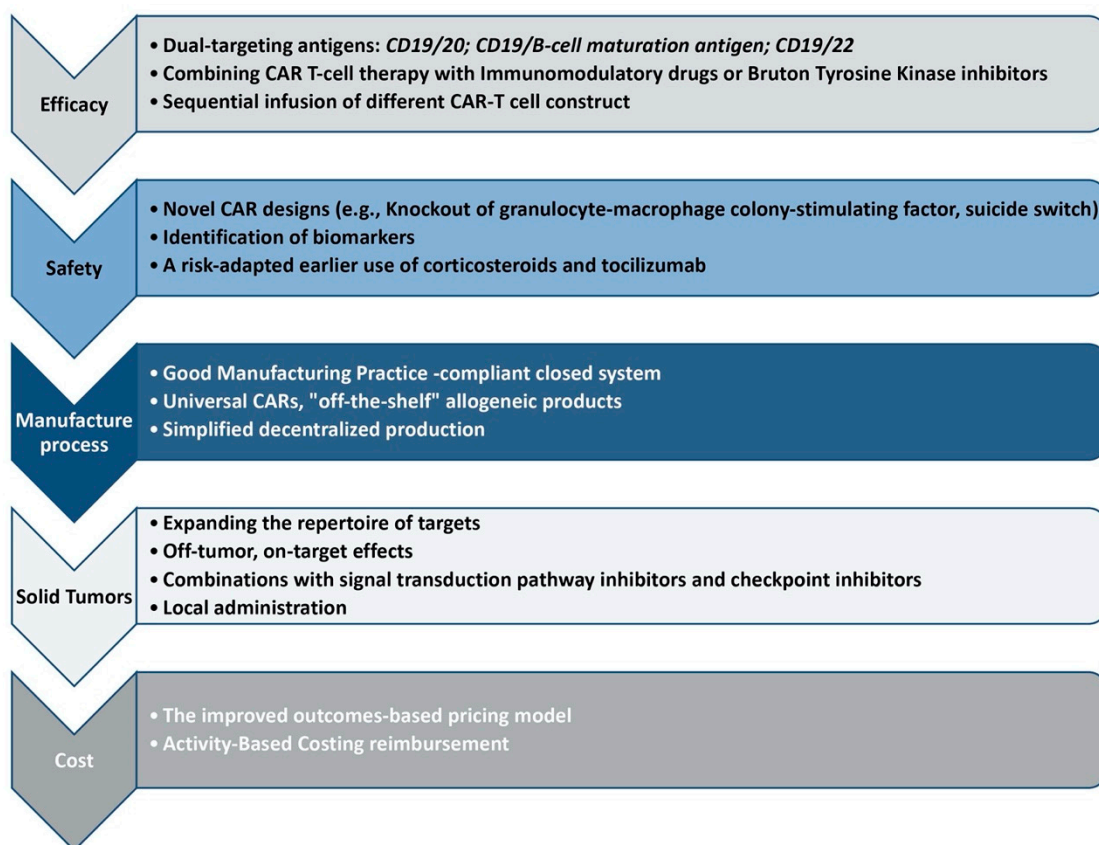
Efficacy

• Dual-targeting antigens: *CD19/20; CD19/B-cell maturation antigen; CD19/22*
• Combining CAR T-cell therapy with Immunomodulatory drugs or Bruton Tyrosine Kinase inhibitors
• Sequential infusion of different CAR-T cell construct

Safety

• Novel CAR designs (e.g., Knockout of granulocyte-macrophage colony-stimulating factor, suicide switch)
• Identification of biomarkers
• A risk-adapted earlier use of corticosteroids and tocilizumab

Manufacture process

• Good Manufacturing Practice -compliant closed system
• Universal CARs, "off-the-shelf" allogeneic products
• Simplified decentralized production

Solid Tumors

• Expanding the repertoire of targets
• Off-tumor, on-target effects
• Combinations with signal transduction pathway inhibitors and checkpoint inhibitors
• Local administration

Cost

• The improved outcomes-based pricing model
• Activity-Based Costing reimbursement